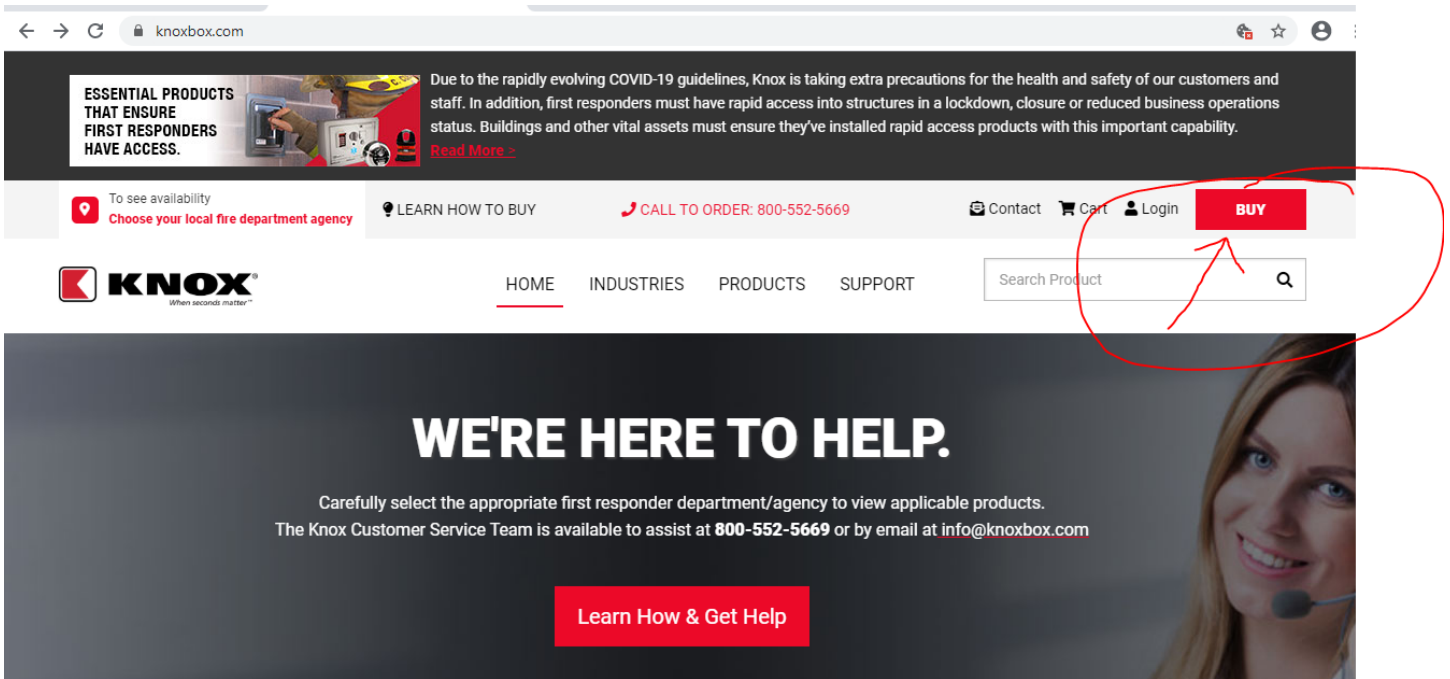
knoxbox.com

ESSENTIAL PRODUCTS THAT ENSURE FIRST RESPONDERS HAVE ACCESS.

Due to the rapidly evolving COVID-19 guidelines, Knox is taking extra precautions for the health and safety of our customers and staff. In addition, first responders must have rapid access into structures in a lockdown, closure or reduced business operations status. Buildings and other vital assets must ensure they've installed rapid access products with this important capability. Read More >

To see availability
Choose your local fire department agency

LEARN HOW TO BUY

CALL TO ORDER: 800-552-5669

Contact Cart Login BUY

KNOX
When seconds matter™

HOME INDUSTRIES PRODUCTS SUPPORT

Search Product

WE'RE HERE TO HELP.

Carefully select the appropriate first responder department/agency to view applicable products.
The Knox Customer Service Team is available to assist at 800-552-5669 or by email at info@knoxbox.com

Learn How & Get Help